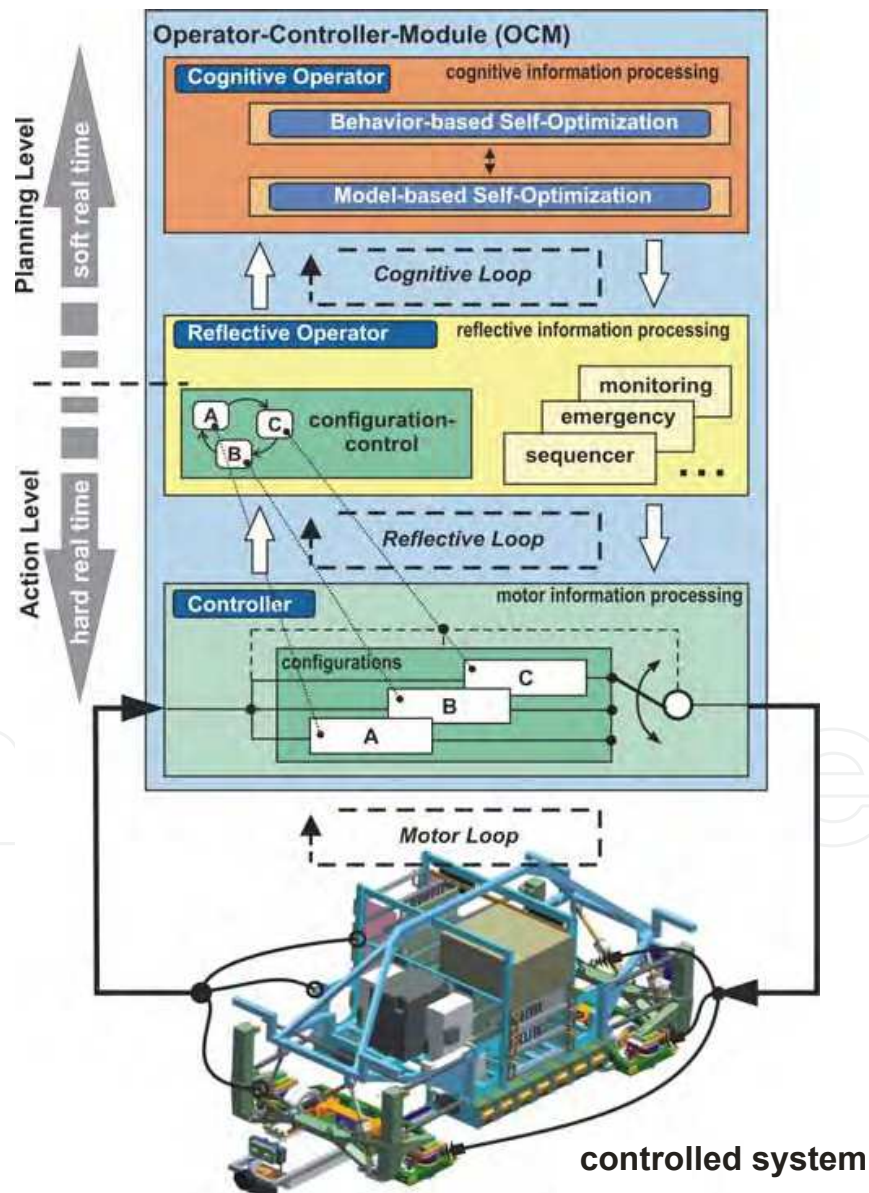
Operator-Controller-Module (OCM)

Cognitive Operator

cognitive information processing

Behavior-based Self-Optimization

Model-based Self-Optimization

Planning Level

soft real time

Cognitive Loop

Reflective Operator

reflective information processing

A

C

B

configuration-control

monitoring

emergency

sequencer

...

Action Level

hard real time

Reflective Loop

Controller

motor information processing

configurations

C

B

A

Motor Loop

controlled system